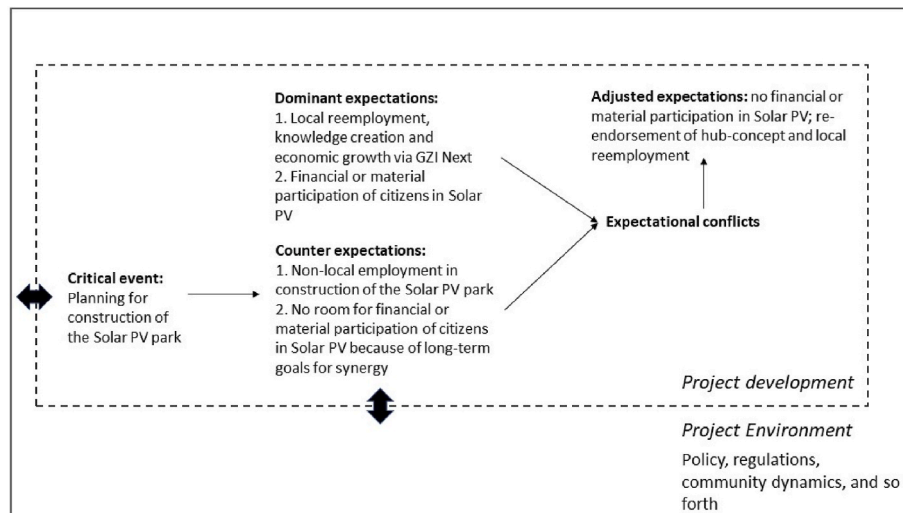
Dominant expectations:
1. Local reemployment, knowledge creation and economic growth via GZI Next
2. Financial or material participation of citizens in Solar PV

Adjusted expectations: no financial or material participation in Solar PV; re-endorsement of hub-concept and local reemployment

Expectational conflicts

Critical event: Planning for construction of the Solar PV park

Counter expectations:
1. Non-local employment in construction of the Solar PV park
2. No room for financial or material participation of citizens in Solar PV because of long-term goals for synergy

Project development

Project Environment

Policy, regulations, community dynamics, and so forth